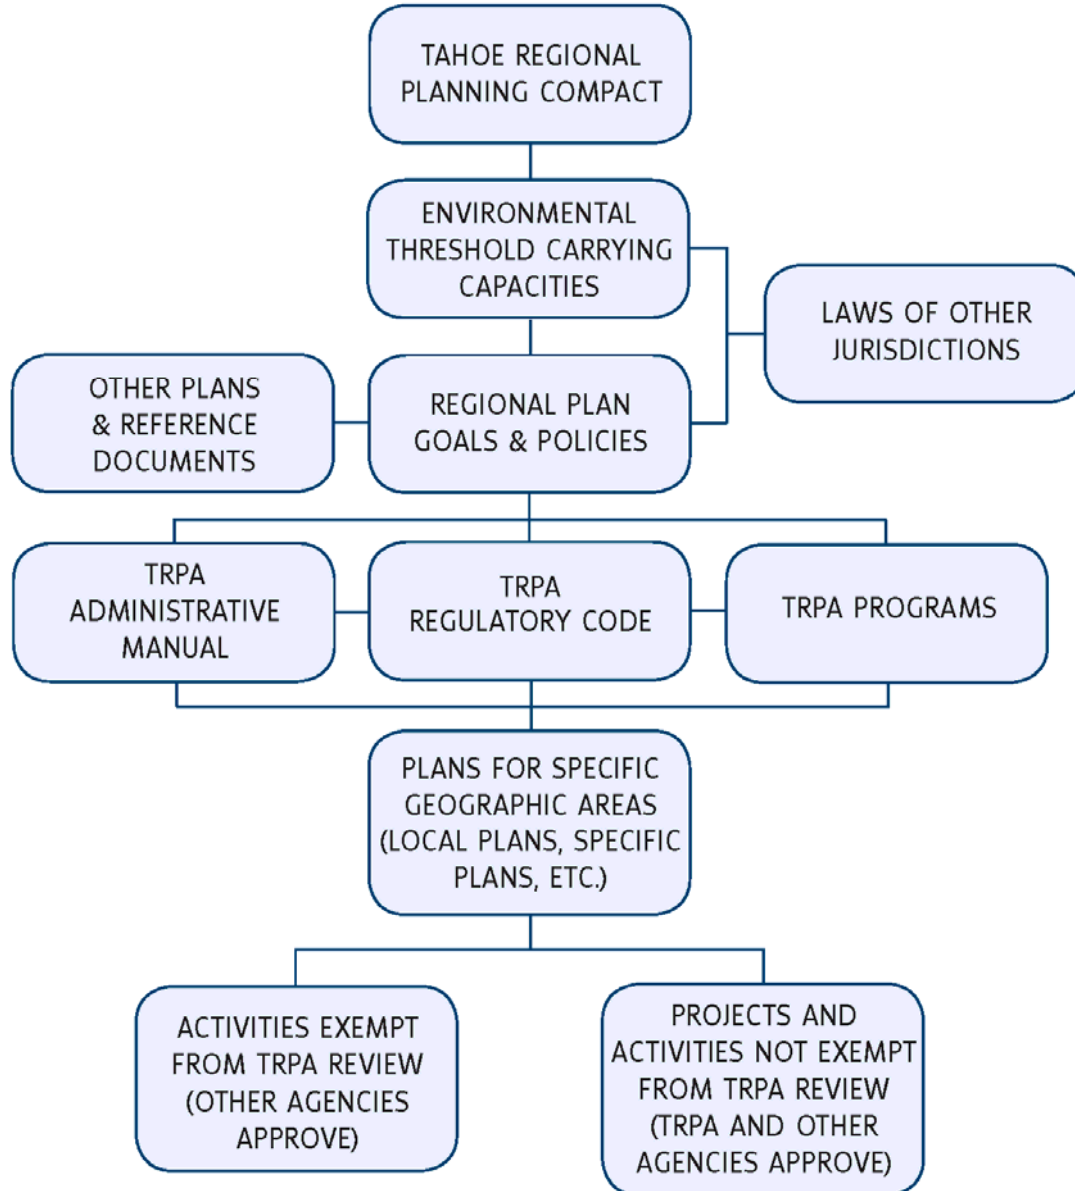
TAHOE REGIONAL PLANNING COMPACT

ENVIRONMENTAL THRESHOLD CARRYING CAPACITIES

LAWS OF OTHER JURISDICTIONS

OTHER PLANS & REFERENCE DOCUMENTS

REGIONAL PLAN GOALS & POLICIES

TRPA ADMINISTRATIVE MANUAL

TRPA REGULATORY CODE

TRPA PROGRAMS

PLANS FOR SPECIFIC GEOGRAPHIC AREAS (LOCAL PLANS, SPECIFIC PLANS, ETC.)

ACTIVITIES EXEMPT FROM TRPA REVIEW (OTHER AGENCIES APPROVE)

PROJECTS AND ACTIVITIES NOT EXEMPT FROM TRPA REVIEW (TRPA AND OTHER AGENCIES APPROVE)